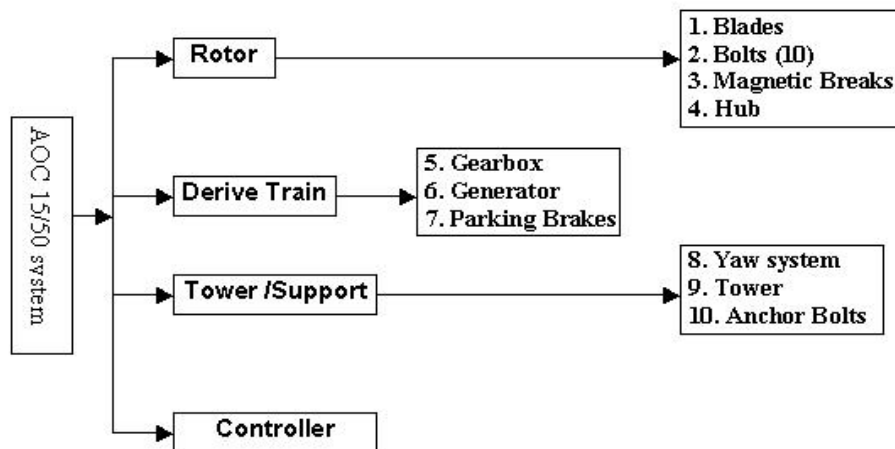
AOC 15/50 system

Rotor

1. Blades
2. Bolts (10)
3. Magnetic Breaks
4. Hub

Derive Train

5. Gearbox
6. Generator
7. Parking Brakes

Tower /Support

8. Yaw system
9. Tower
10. Anchor Bolts

Controller